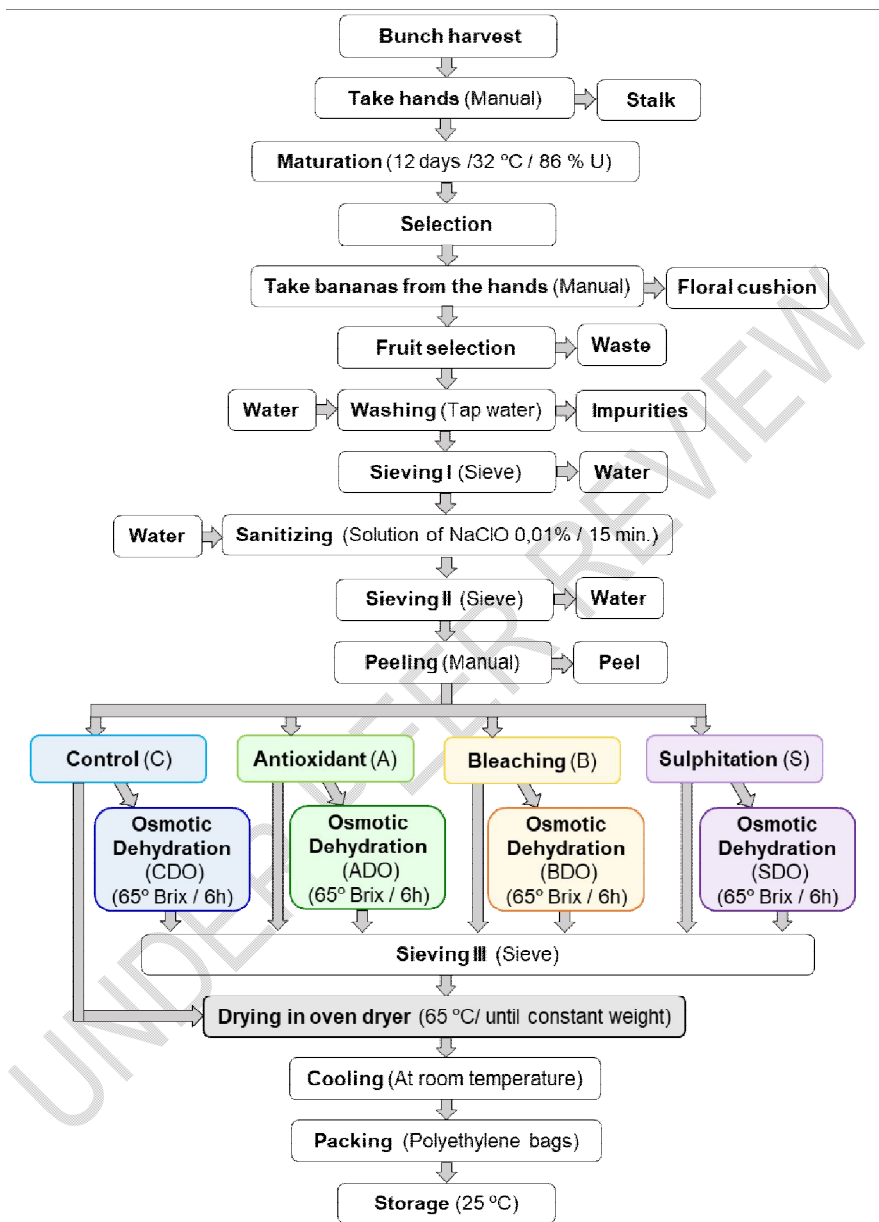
Bunch harvest

Take hands (Manual)

Stalk

Maturation (12 days /32 ºC / 86 % U)

Selection

Take bananas from the hands (Manual)

Floral cushion

Fruit selection

Waste

Water

Washing (Tap water)

Impurities

Sieving I (Sieve)

Water

Water

Sanitizing (Solution of NaClO 0,01% / 15 min.)

Sieving II (Sieve)

Water

Peeling (Manual)

Peel

Control (C)

Antioxidant (A)

Bleaching (B)

Sulphitation (S)

Osmotic Dehydration (CDO) (65º Brix / 6h)

Osmotic Dehydration (ADO) (65º Brix / 6h)

Osmotic Dehydration (BDO) (65º Brix / 6h)

Osmotic Dehydration (SDO) (65º Brix / 6h)

Sieving III (Sieve)

Drying in oven dryer (65 ºC/ until constant weight)

Cooling (At room temperature)

Packing (Polyethylene bags)

Storage (25 ºC)

UNDER PEER REVIEW